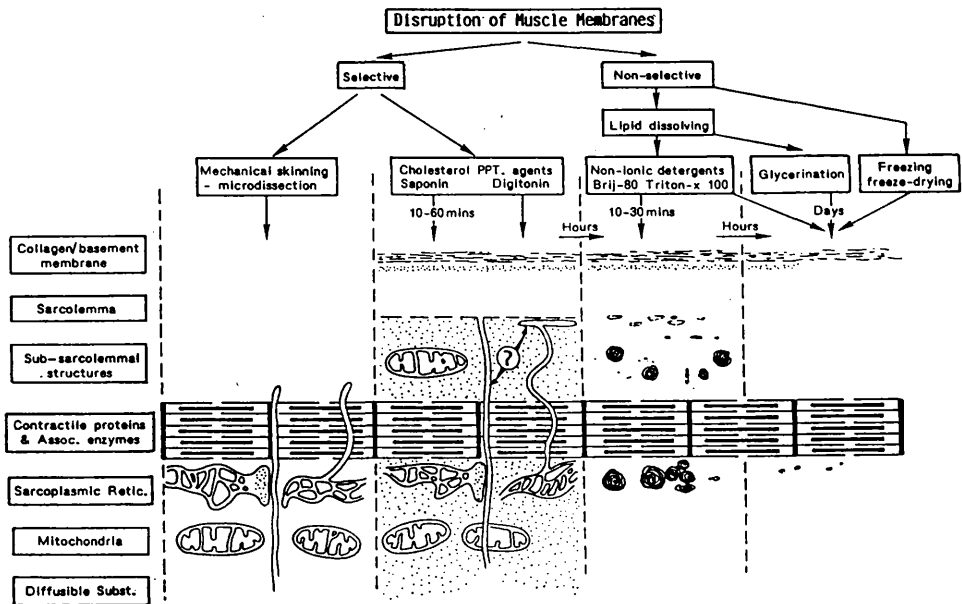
Disruption of Muscle Membranes

Selective

Non-selective

Lipid dissolving

Mechanical skinning - microdissection

Cholesterol PPT. agents
Saponin Digitonin

Non-ionic detergents
Brij-80 Triton-x 100

Glycerination

Freezing freeze-drying

10-60 mins

Hours

10-30 mins

Hours

Days

Collagen/basement membrane

Sarcolemma

Sub-sarcolemmal structures

?

Contractile proteins & Assoc. enzymes

Sarcoplasmic Retic.

Mitochondria

Diffusible Subst.